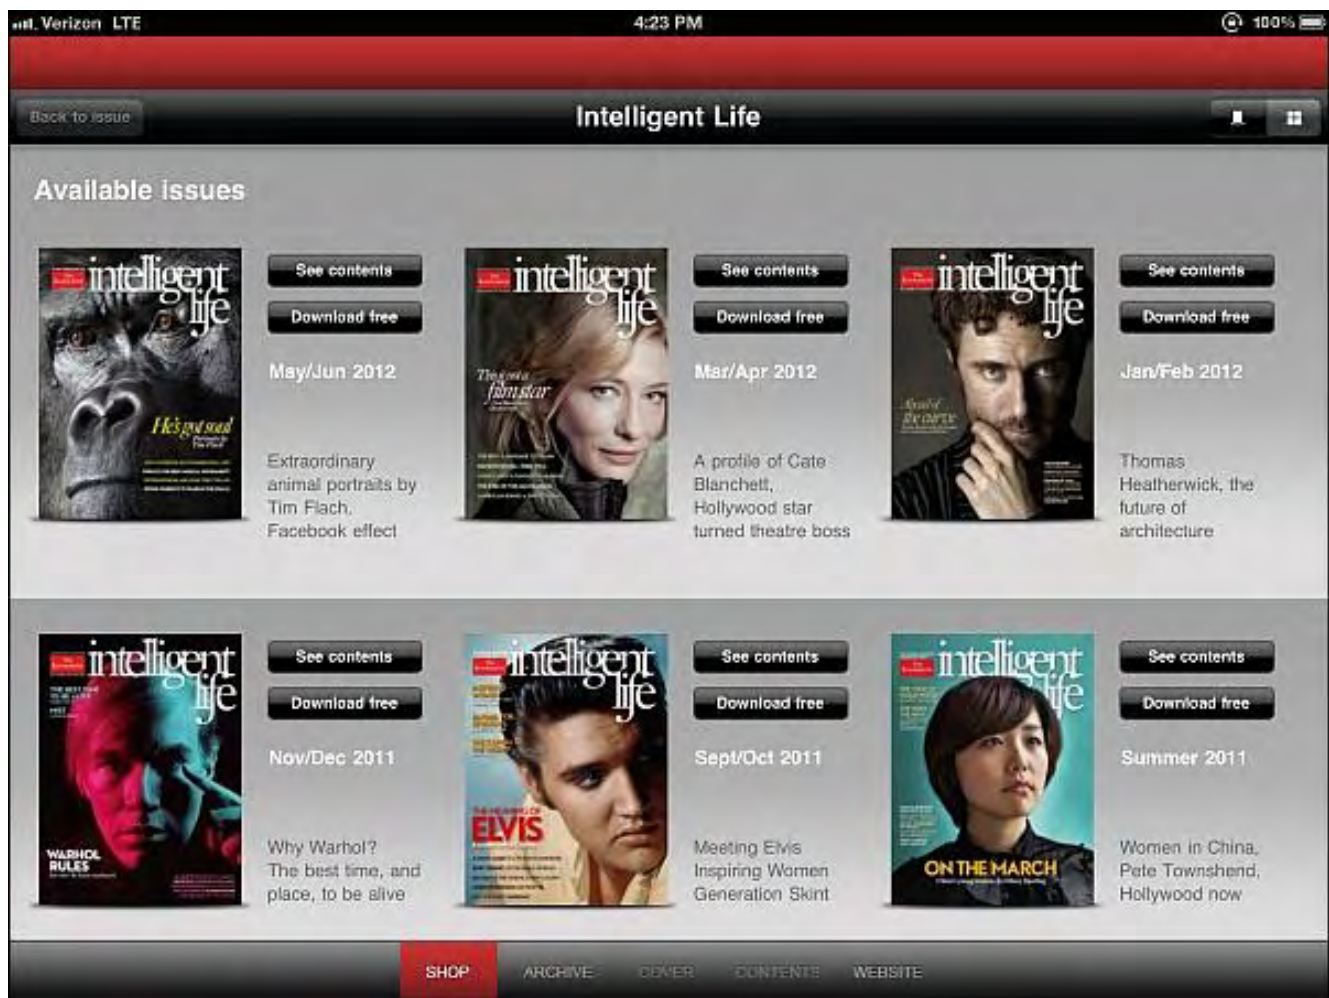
Verizon LTE 4:23 PM 100%

Back to issue

Intelligent Life

Available issues

intelligent life

He's got soul

See contents

Download free

May/Jun 2012

Extraordinary animal portraits by Tim Flach, Facebook effect

intelligent life

The making of a film star

See contents

Download free

Mar/Apr 2012

A profile of Cate Blanchett, Hollywood star turned theatre boss

intelligent life

See contents

Download free

Jan/Feb 2012

Thomas Heatherwick, the future of architecture

intelligent life

WARHOL RULES

See contents

Download free

Nov/Dec 2011

Why Warhol? The best time, and place, to be alive

intelligent life

ELVIS

See contents

Download free

Sept/Oct 2011

Meeting Elvis Inspiring Women Generation Skint

intelligent life

ON THE MARCH

See contents

Download free

Summer 2011

Women in China, Pete Townshend, Hollywood now

SHOP ARCHIVE COVER CONTENTS WEBSITE